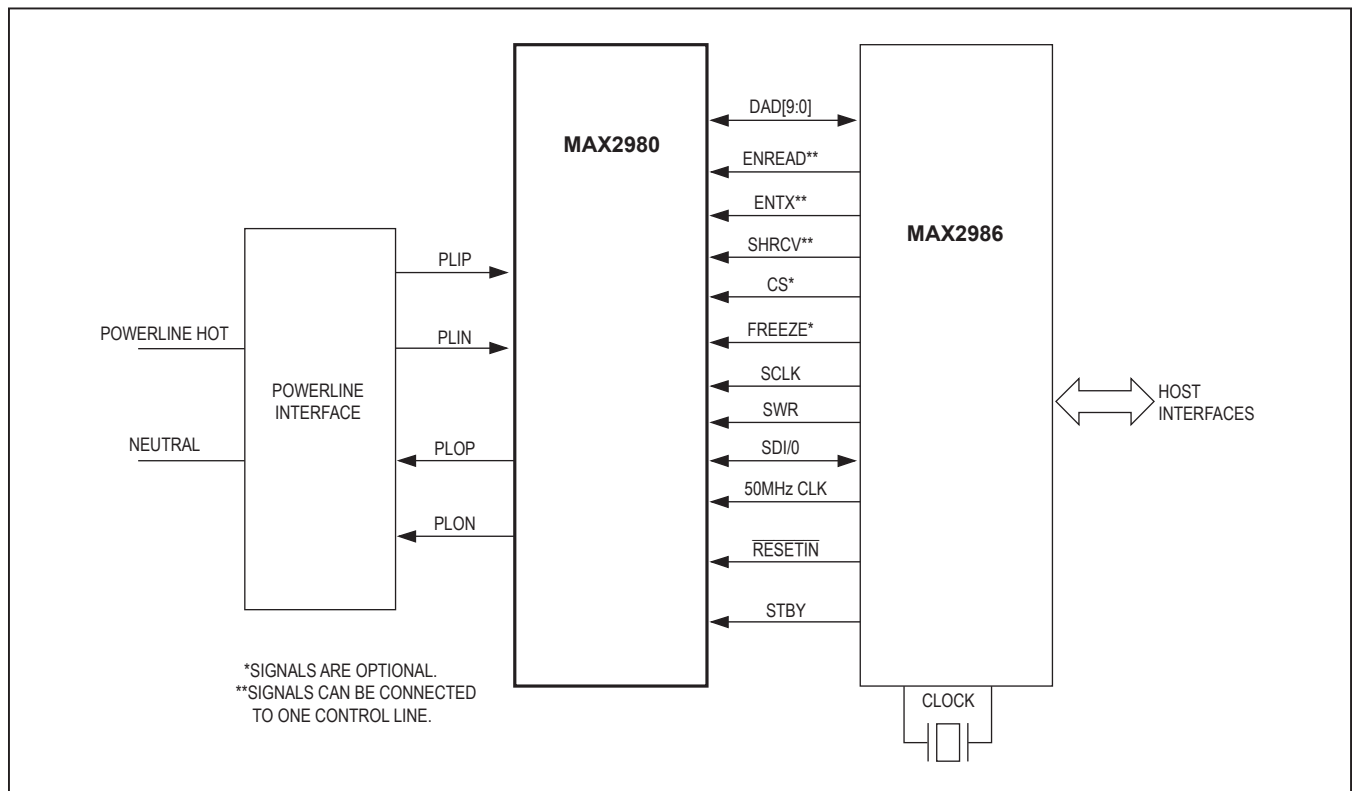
MAX2980

DAD[9:0]

ENREAD**

ENTX**

SHRCV**

CS*

FREEZE*

SCLK

SWR

SDI/0

50MHz CLK

$\overline{\text{RESETIN}}$

STBY

MAX2986

HOST INTERFACES

CLOCK

POWERLINE HOT

NEUTRAL

POWERLINE INTERFACE

PLIP

PLIN

PLOP

PLON

*SIGNALS ARE OPTIONAL.
**SIGNALS CAN BE CONNECTED TO ONE CONTROL LINE.